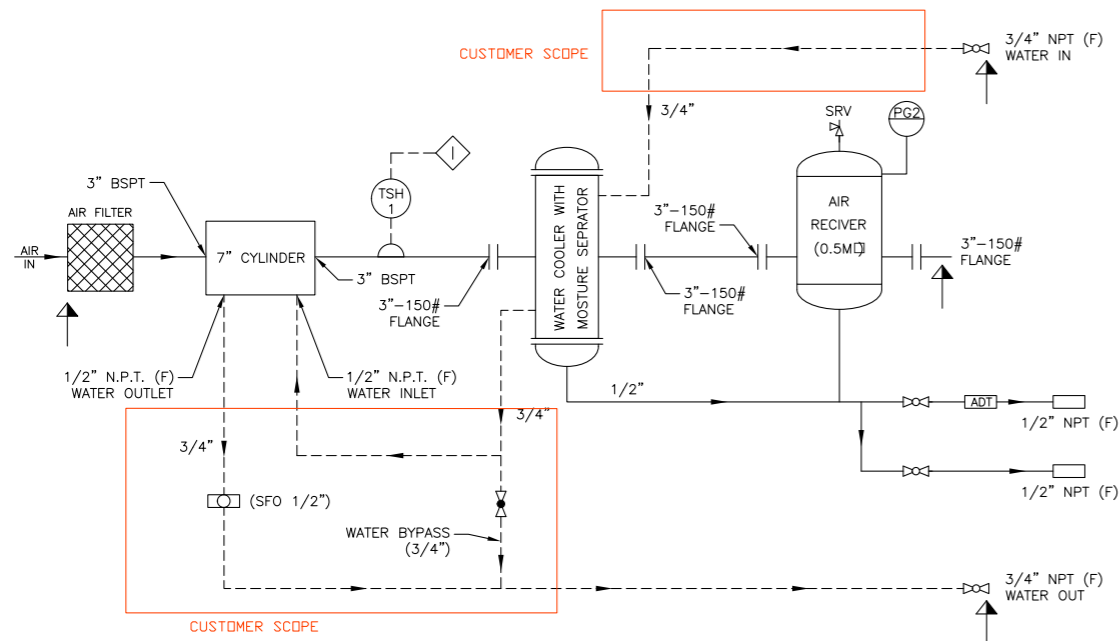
CUSTOMER SCOPE

3/4" NPT (F)
WATER IN

3/4"

SRV

PG2

I

TSH
1

3" BSPT

AIR FILTER

AIR
IN

7" CYLINDER

3" BSPT

3"-150#
FLANGE

WATER COOLER WITH
MOSTURE SEPRATOR

3"-150#
FLANGE

3"-150#
FLANGE

AIR
RECIVER
(0.5M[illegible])

3"-150#
FLANGE

1/2" N.P.T. (F)
WATER OUTLET

1/2" N.P.T. (F)
WATER INLET

1/2"

3/4"

ADT

1/2" NPT (F)

3/4"

1/2" NPT (F)

(SFO 1/2")

WATER BYPASS
(3/4")

3/4" NPT (F)
WATER OUT

CUSTOMER SCOPE